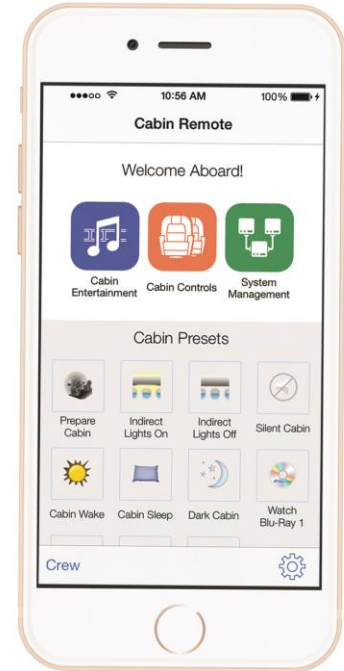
●●●○○ 10:56 AM 100%

Cabin Remote

Welcome Aboard!

Cabin Entertainment
Cabin Controls
System Management

Cabin Presets

Prepare Cabin
Indirect Lights On
Indirect Lights Off
Silent Cabin
Cabin Wake
Cabin Sleep
Dark Cabin
Watch Blu-Ray 1

Crew